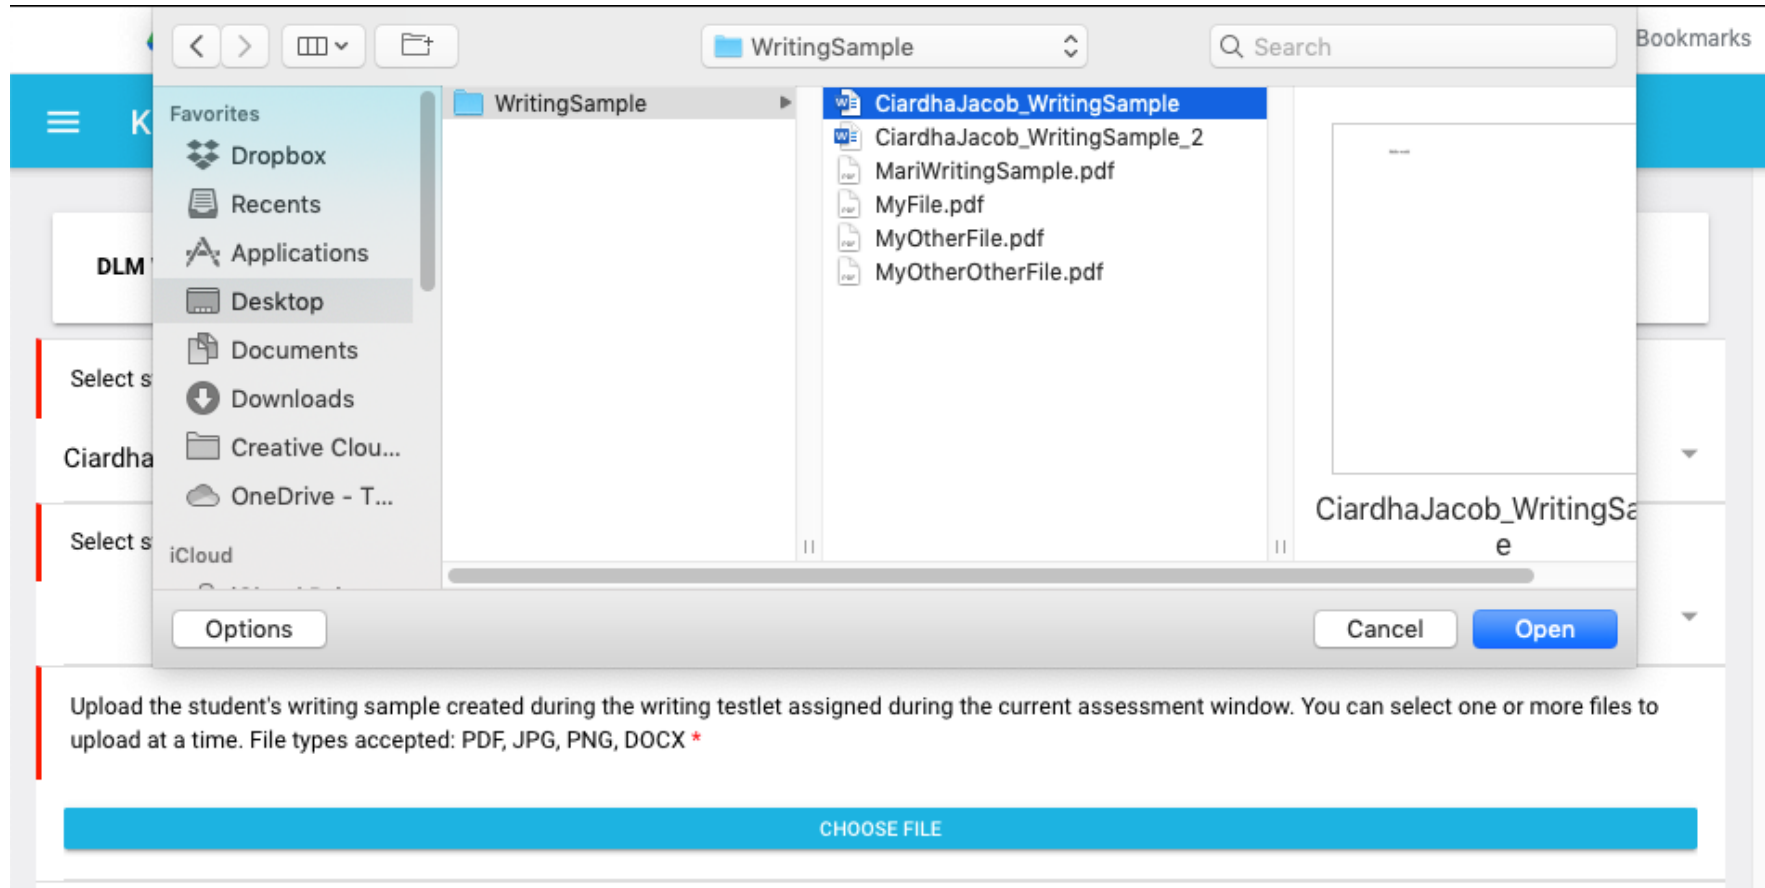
WritingSample

Search

Bookmarks

K

DLM

Select s

Ciardha

Select s

Favorites
Dropbox
Recents
Applications
Desktop
Documents
Downloads
Creative Clou...
OneDrive - T...
iCloud

WritingSample

CiardhaJacob_WritingSample
CiardhaJacob_WritingSample_2
MariWritingSample.pdf
MyFile.pdf
MyOtherFile.pdf
MyOtherOtherFile.pdf

CiardhaJacob_WritingSa e

Options

Cancel

Open

Upload the student's writing sample created during the writing testlet assigned during the current assessment window. You can select one or more files to upload at a time. File types accepted: PDF, JPG, PNG, DOCX *

CHOOSE FILE